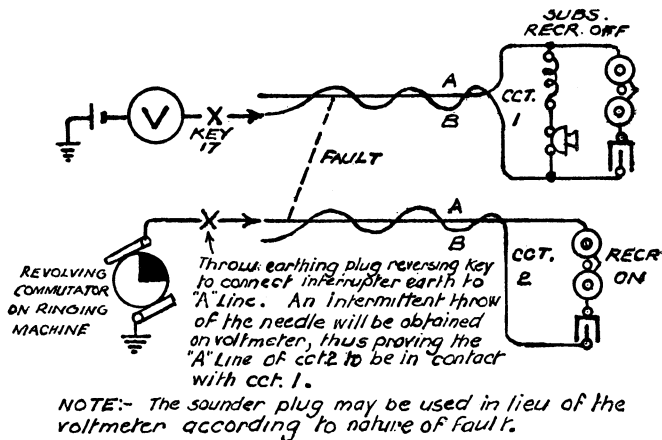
SUBS. RECR. OFF

V

KEY 17

A

B

CCT. 1

FAULT

A

B

CCT. 2

RECR ON

REVOLVING COMMUTATOR ON RINGING MACHINE

Throw earthing plug reversing key to connect interrupter earth to "A" Line. An intermittent throw of the needle will be obtained on voltmeter, thus proving the "A" Line of cct2 to be in contact with cct. 1.

NOTE:- The sounder plug may be used in lieu of the voltmeter according to nature of fault.